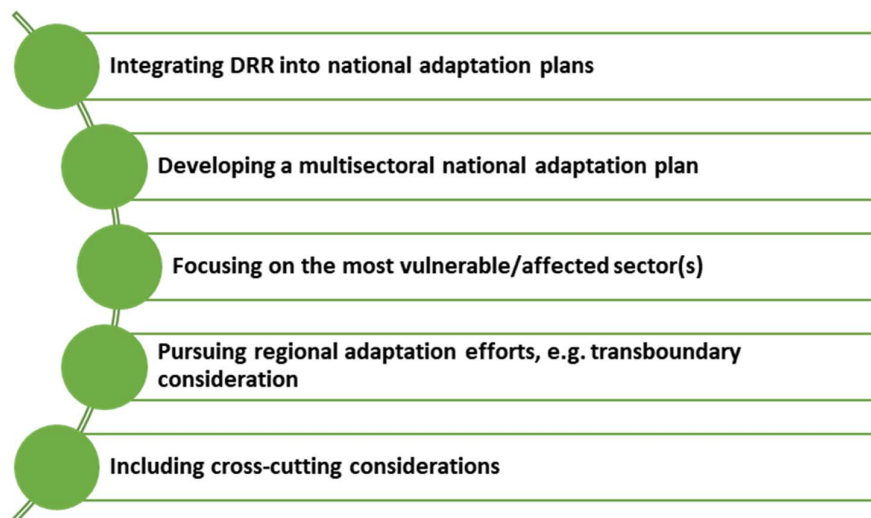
Integrating DRR into national adaptation plans

Developing a multisectoral national adaptation plan

Focusing on the most vulnerable/affected sector(s)

Pursuing regional adaptation efforts, e.g. transboundary consideration

Including cross-cutting considerations